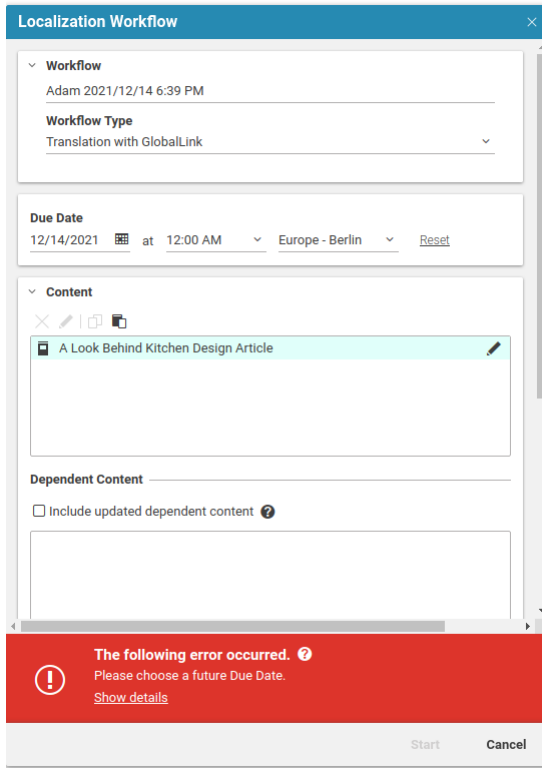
Localization Workflow

Workflow
Adam 2021/12/14 6:39 PM
Workflow Type
Translation with GlobalLink

Due Date
12/14/2021 at 12:00 AM Europe - Berlin Reset

Content
A Look Behind Kitchen Design Article

Dependent Content
Include updated dependent content

The following error occurred.
Please choose a future Due Date.
Show details

Start Cancel